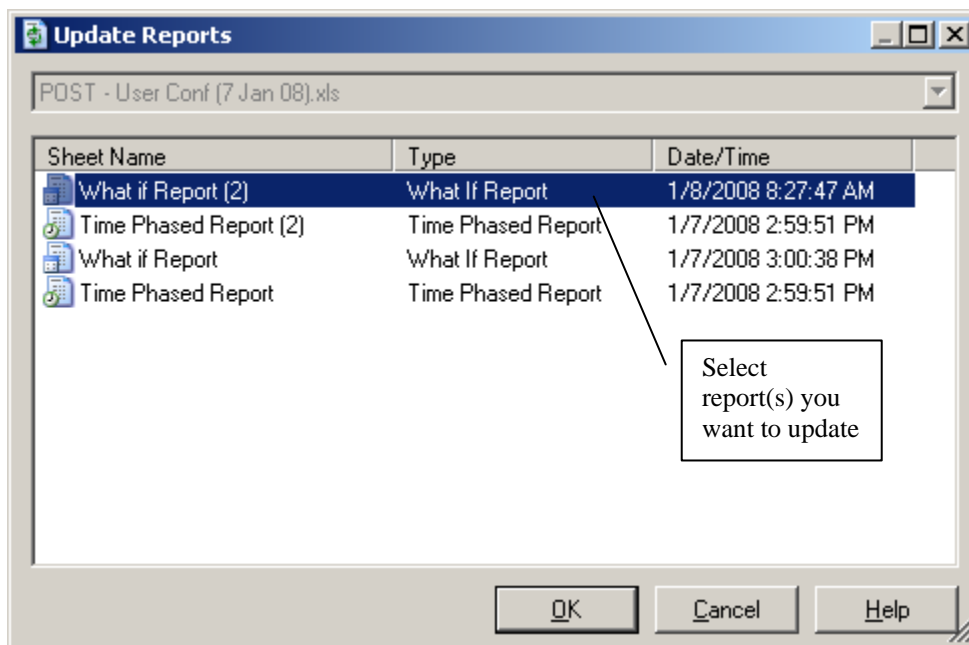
Update Reports

POST - User Conf (7 Jan 08).xls

| Sheet Name | Type | Date/Time |
|---|---|---|
| What if Report (2) | What If Report | 1/8/2008 8:27:47 AM |
| Time Phased Report (2) | Time Phased Report | 1/7/2008 2:59:51 PM |
| What if Report | What If Report | 1/7/2008 3:00:38 PM |
| Time Phased Report | Time Phased Report | 1/7/2008 2:59:51 PM |

Select report(s) you want to update

OK Cancel Help